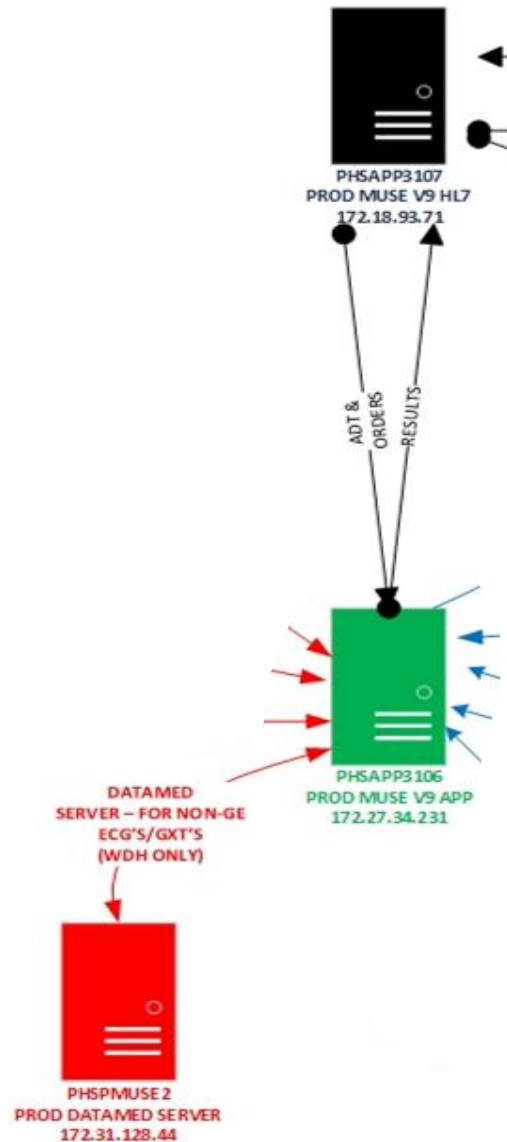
PHSAPP3107
PROD MUSE V9 HL7
172.18.93.71

ADT &
ORDERS

RESULTS

PHSAPP3106
PROD MUSE V9 APP
172.27.34.231

DATAMED
SERVER – FOR NON-GE
ECG'S/GXT'S
(WDH ONLY)

PHSPMUSE2
PROD DATAMED SERVER
172.31.128.44